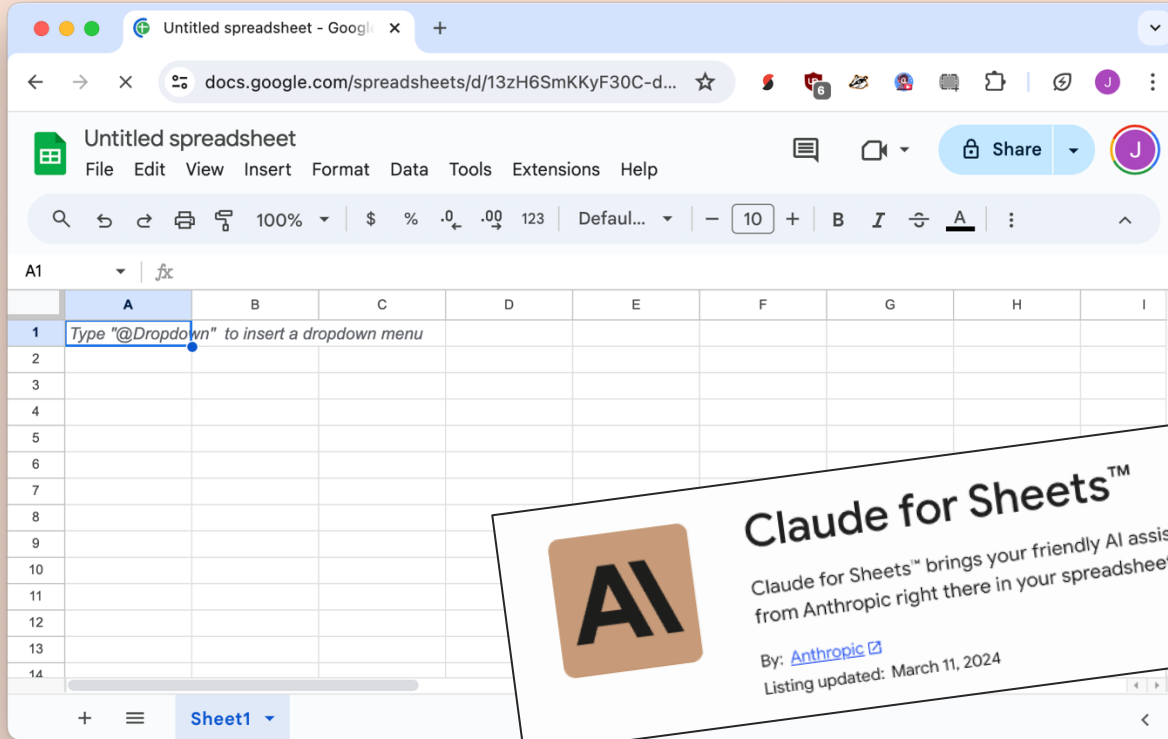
Untitled spreadsheet - Googl

docs.google.com/spreadsheets/d/13zH6SmKKyF30C-d...

6

J

Untitled spreadsheet

File Edit View Insert Format Data Tools Extensions Help

Share

J

100%

$ % .0 .00 123

Defaul...

10

B I A

A1

fx

| | A | B | C | D | E | F | G | H | I |
|---|---|---|---|---|---|---|---|---|---|
| 1 | Type "@Dropdown" to insert a dropdown menu | | | | | | | | |
| 2 | | | | | | | | | |
| 3 | | | | | | | | | |
| 4 | | | | | | | | | |
| 5 | | | | | | | | | |
| 6 | | | | | | | | | |
| 7 | | | | | | | | | |
| 8 | | | | | | | | | |
| 9 | | | | | | | | | |
| 10 | | | | | | | | | |
| 11 | | | | | | | | | |
| 12 | | | | | | | | | |
| 13 | | | | | | | | | |
| 14 | | | | | | | | | |

Sheet1

AI

Claude for Sheets™

Claude for Sheets™ brings your friendly AI assis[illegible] from Anthropic right there in your spreadshee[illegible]

By: Anthropic

Listing updated: March 11, 2024